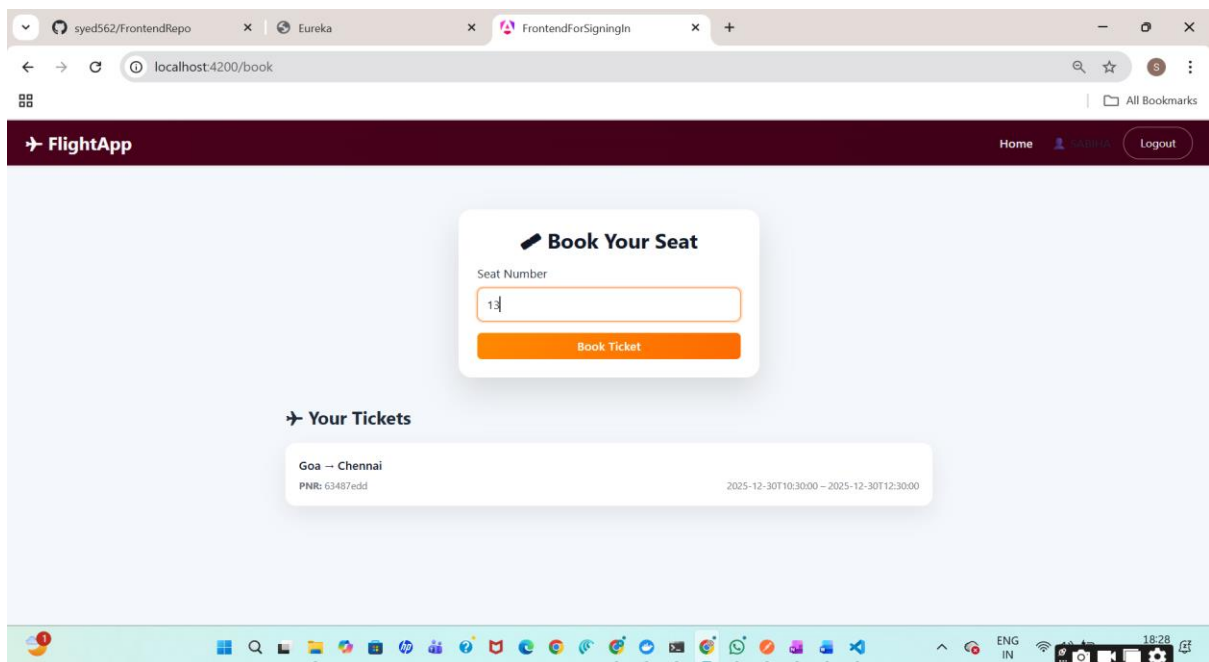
syed562/FrontendRepo × Eureka × FrontendForSigningIn × +

localhost:4200/book

All Bookmarks

✈ FlightApp

Home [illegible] Logout

Book Your Seat

Seat Number

13

Book Ticket

✈ Your Tickets

Goa → Chennai

PNR: 63487edd

2025-12-30T10:30:00 – 2025-12-30T12:30:00

ENG IN

18:28